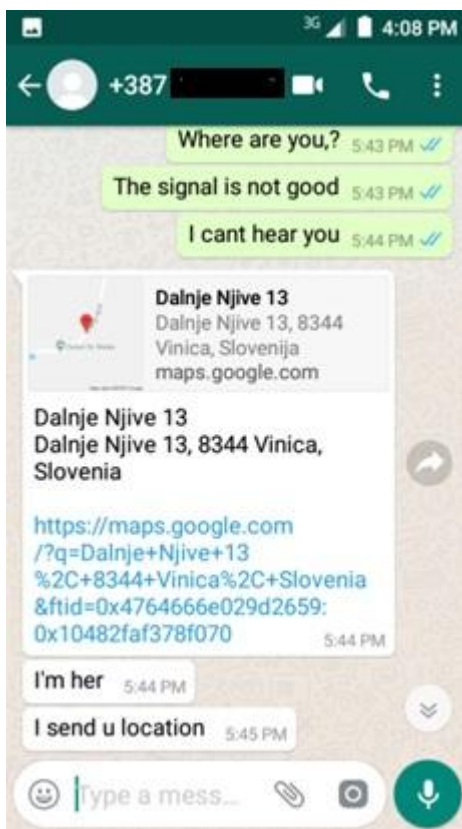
3G 4:08 PM

+387

Where are you,? 5:43 PM

The signal is not good 5:43 PM

I cant hear you 5:44 PM

Dalnje Njive 13
Dalnje Njive 13, 8344 Vinica, Slovenija
maps.google.com

Dalnje Njive 13
Dalnje Njive 13, 8344 Vinica, Slovenia

https://maps.google.com/?q=Dalnje+Njive+13%2C+8344+Vinica%2C+Slovenia&ftid=0x4764666e029d2659:0x10482faf378f070 5:44 PM

I'm her 5:44 PM

I send u location 5:45 PM

Type a mess...